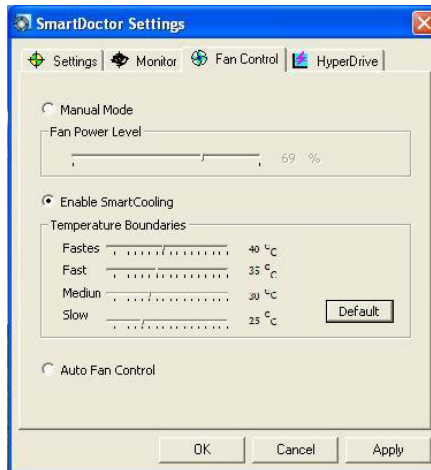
SmartDoctor Settings

Settings | Monitor | Fan Control | HyperDrive

Manual Mode

Fan Power Level

69 %

Enable SmartCooling

Temperature Boundaries

Fastes 40 °C

Fast 35 °C

Mediun 30 °C

Slow 25 °C

Default

Auto Fan Control

OK Cancel Apply